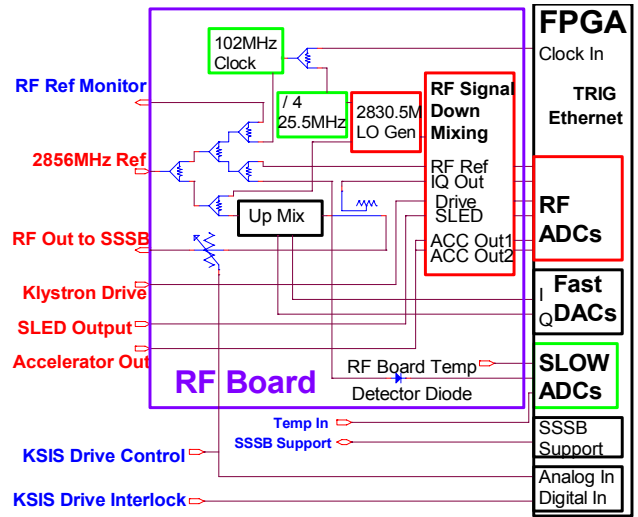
FPGA
Clock In
TRIG
Ethernet
102MHz Clock
/ 4 25.5MHz
2830.5M LO Gen
RF Signal Down Mixing
RF Ref
IQ Out
Drive
SLED
ACC Out1
ACC Out2
Up Mix
RF Ref Monitor
2856MHz Ref
RF Out to SSSB
Klystron Drive
SLED Output
Accelerator Out
RF ADCs
Fast DACs
I
Q
SLOW ADCs
RF Board
RF Board Temp
Detector Diode
Temp In
SSSB Support
SSSB Support
KSIS Drive Control
KSIS Drive Interlock
Analog In
Digital In